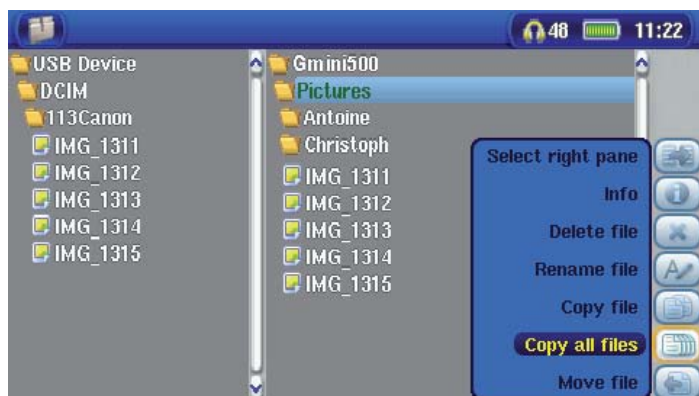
48 11:22

USB Device
DCIM
113Canon
IMG_1311
IMG_1312
IMG_1313
IMG_1314
IMG_1315

Gmini500
Pictures
Antoine
Christoph
IMG_1311
IMG_1312
IMG_1313
IMG_1314
IMG_1315

Select right pane
Info
Delete file
Rename file
Copy file
Copy all files
Move file